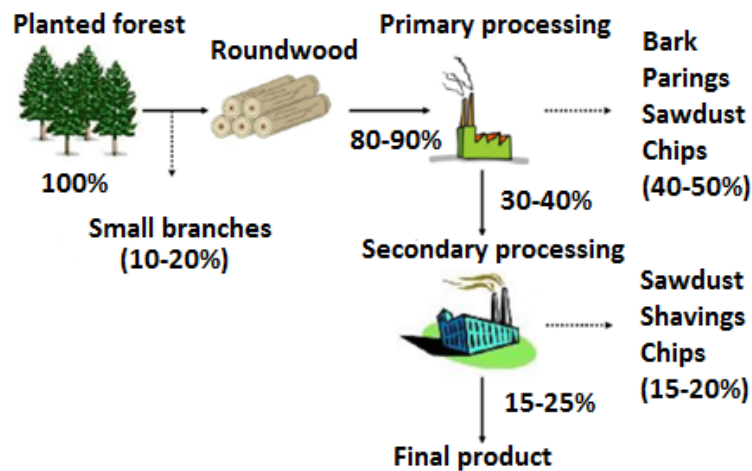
Planted forest

Roundwood

Primary processing

Bark
Parings
Sawdust
Chips
(40-50%)

80-90%

100%

Small branches
(10-20%)

30-40%

Secondary processing

Sawdust
Shavings
Chips
(15-20%)

15-25%

Final product